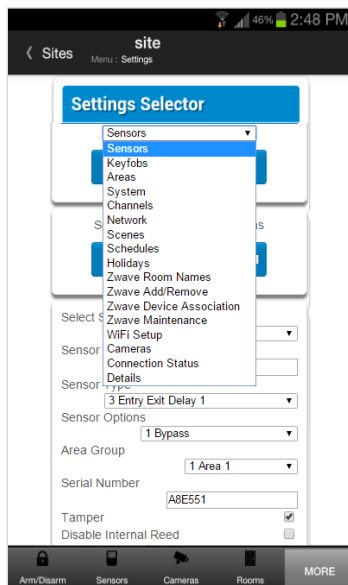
46% 2:48 PM

Sites
site
Menu : Settings

Settings Selector

Sensors

Sensors
Keyfobs
Areas
System
Channels
Network
Scenes
Schedules
Holidays
Zwave Room Names
Zwave Add/Remove
Zwave Device Association
Zwave Maintenance
WiFi Setup
Cameras
Connection Status
Details

S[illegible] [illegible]s

Select S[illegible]

Sensor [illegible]

Sensor Type
3 Entry Exit Delay 1

Sensor Options
1 Bypass

Area Group
1 Area 1

Serial Number
A8E551

Tamper
Disable Internal Reed

Arm/Disarm
Sensors
Cameras
Rooms
MORE